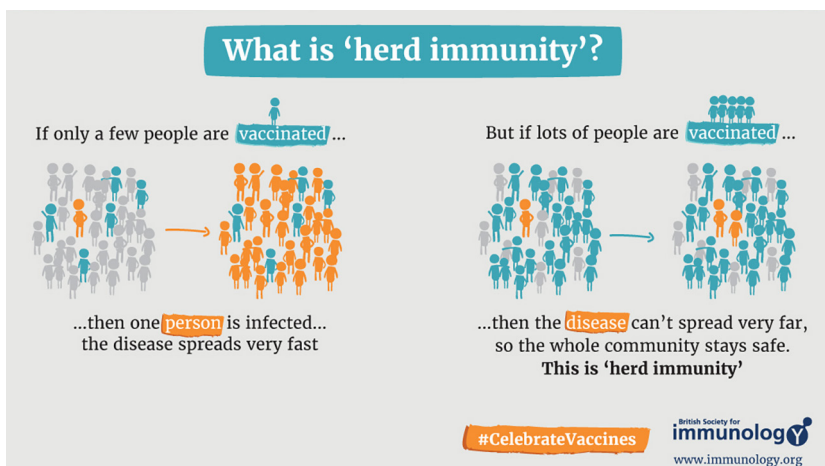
What is 'herd immunity'?

If only a few people are vaccinated ...

...then one person is infected... the disease spreads very fast

But if lots of people are vaccinated ...

...then the disease can't spread very far, so the whole community stays safe.
This is 'herd immunity'

#CelebrateVaccines

British Society for immunology

www.immunology.org